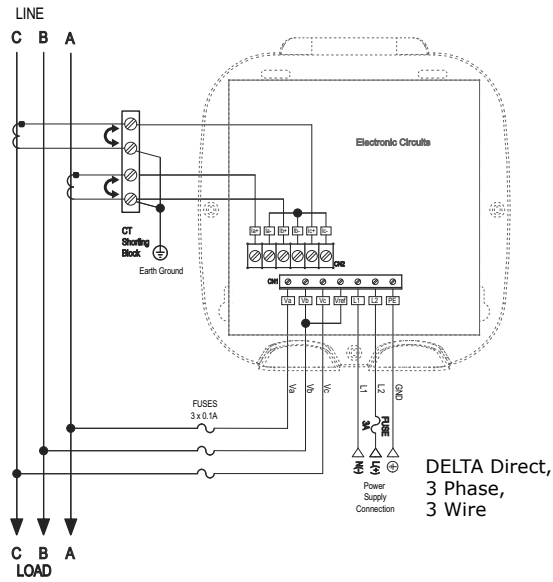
LINE
C B A

Electronic Circuits

CT Shorting Block

Earth Ground

Ia+ Ia- Ib+ Ib- Ic+ Ic-

CN2

CN1

Va Vb Vc Vref L1 L2 PE

Va Vb Vc

L1 L2 GND

FUSES
3 x 0.1A

FUSE
3A

N(-) L(+) ⊕

Power Supply Connection

DELTA Direct,
3 Phase,
3 Wire

C B A
LOAD